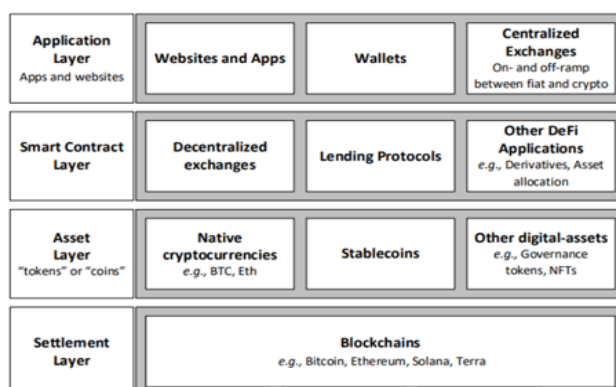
| | | | |
|---|---|---|---|
| **Application Layer** Apps and websites | **Websites and Apps** | **Wallets** | **Centralized Exchanges** On- and off-ramp between fiat and crypto |
| **Smart Contract Layer** | **Decentralized exchanges** | **Lending Protocols** | **Other DeFi Applications** *e.g.*, Derivatives, Asset allocation |
| **Asset Layer** "tokens" or "coins" | **Native cryptocurrencies** *e.g.*, BTC, Eth | **Stablecoins** | **Other digital-assets** *e.g.*, Governance tokens, NFTs |
| **Settlement Layer** | **Blockchains** *e.g.*, Bitcoin, Ethereum, Solana, Terra | | |